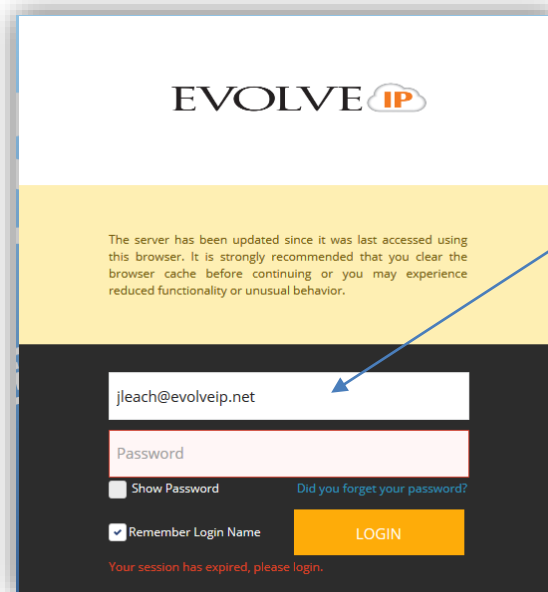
EVOLVE IP

The server has been updated since it was last accessed using this browser. It is strongly recommended that you clear the browser cache before continuing or you may experience reduced functionality or unusual behavior.

jleach@evolveip.net

Password

Show Password

Did you forget your password?

Remember Login Name

LOGIN

Your session has expired, please login.